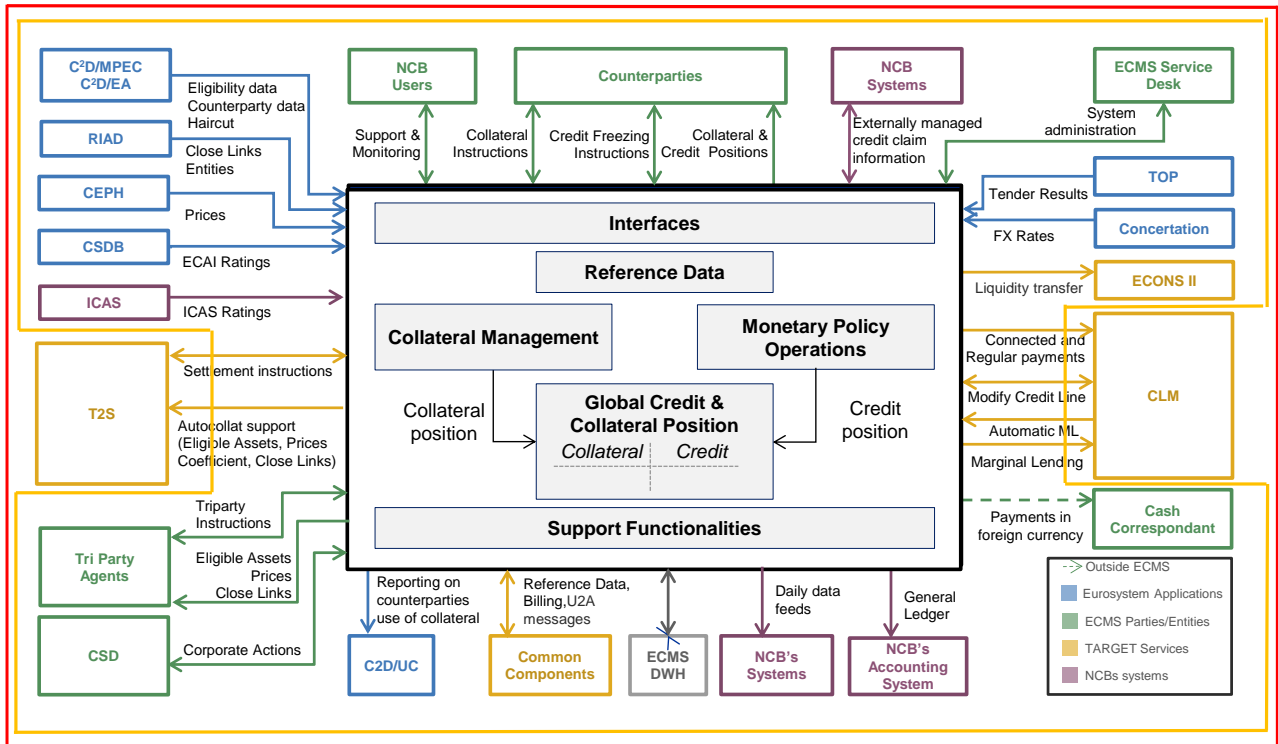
C²D/MPEC
C²D/EA

Eligibility data
Counterparty data
Haircut

RIAD

Close Links
Entities

CEPH

Prices

CSDB

ECAI Ratings

ICAS

ICAS Ratings

NCB Users

Support & Monitoring

Counterparties

Collateral Instructions

Credit Freezing Instructions

Collateral & Credit Positions

NCB Systems

Externally managed credit claim information

ECMS Service Desk

System administration

TOP

Tender Results

Concertation

FX Rates

Interfaces

Reference Data

Collateral Management

Monetary Policy Operations

Collateral position

Global Credit & Collateral Position

Collateral | Credit

Credit position

Support Functionalities

ECONS II

Liquidity transfer

CLM

Connected and Regular payments

Modify Credit Line

Automatic ML

Marginal Lending

Cash Correspondant

Payments in foreign currency

T2S

Settlement instructions

Autocollat support (Eligible Assets, Prices Coefficient, Close Links)

Triparty Instructions

Tri Party Agents

Eligible Assets
Prices
Close Links

CSD

Corporate Actions

Reporting on counterparties use of collateral

C2D/UC

Reference Data, Billing, U2A messages

Common Components

ECMS DWH

Daily data feeds

NCB's Systems

General Ledger

NCB's Accounting System

Outside ECMS
Eurosystem Applications
ECMS Parties/Entities
TARGET Services
NCBs systems